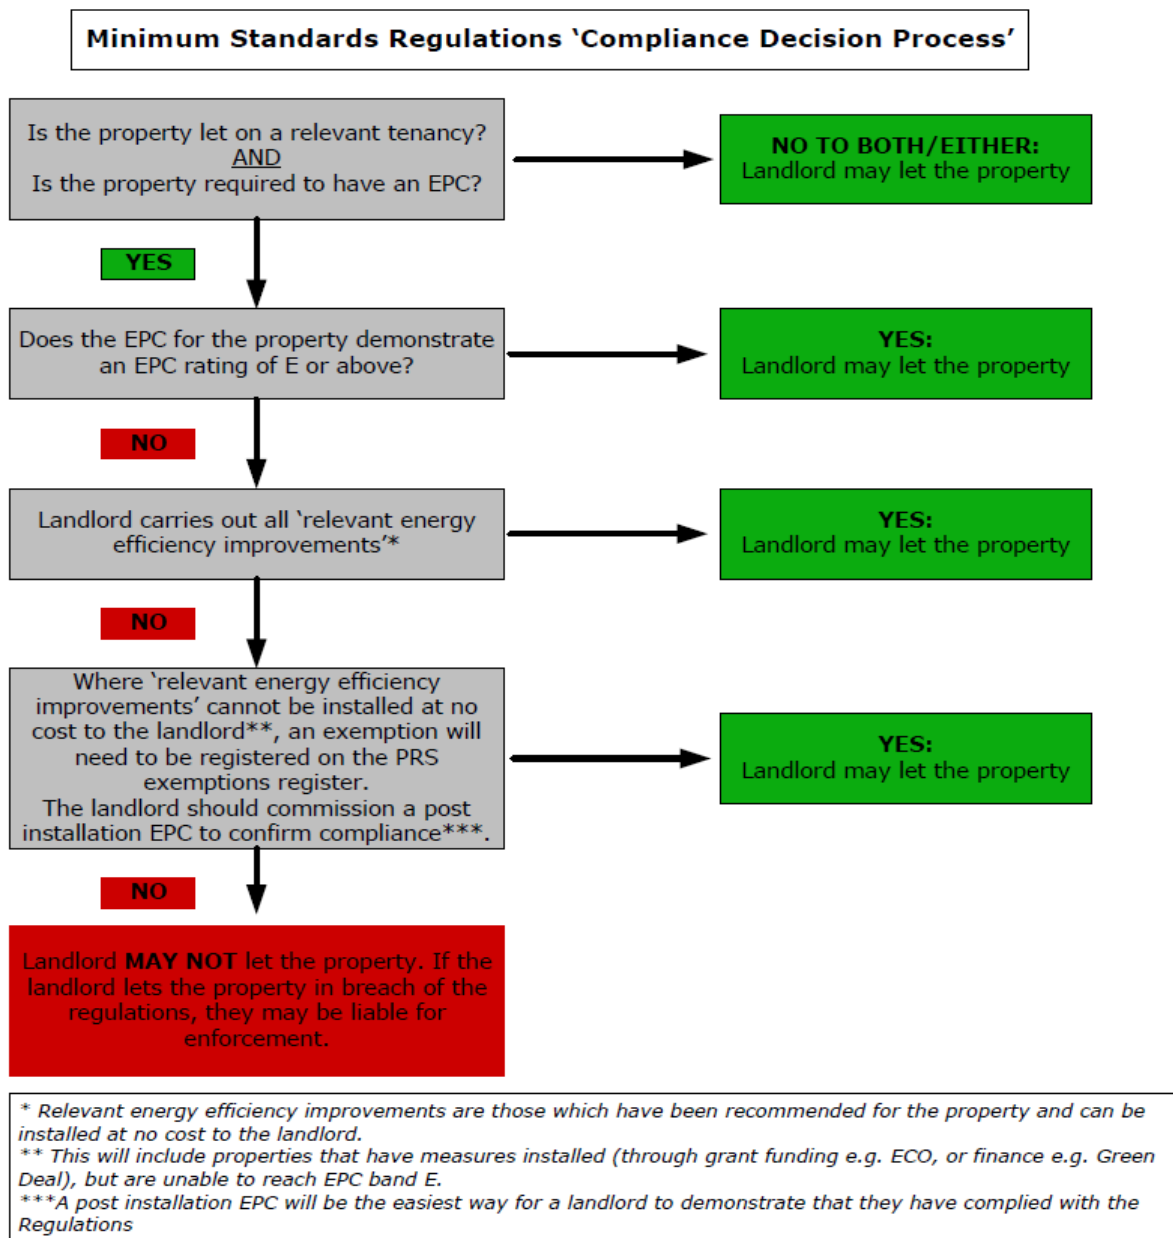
Minimum Standards Regulations ‘Compliance Decision Process’

Is the property let on a relevant tenancy?
AND
Is the property required to have an EPC?

NO TO BOTH/EITHER:
Landlord may let the property

YES

Does the EPC for the property demonstrate an EPC rating of E or above?

YES:
Landlord may let the property

NO

Landlord carries out all ‘relevant energy efficiency improvements’*

YES:
Landlord may let the property

NO

Where ‘relevant energy efficiency improvements’ cannot be installed at no cost to the landlord**, an exemption will need to be registered on the PRS exemptions register.
The landlord should commission a post installation EPC to confirm compliance***.

YES:
Landlord may let the property

NO

Landlord **MAY NOT** let the property. If the landlord lets the property in breach of the regulations, they may be liable for enforcement.

* Relevant energy efficiency improvements are those which have been recommended for the property and can be installed at no cost to the landlord.
** This will include properties that have measures installed (through grant funding e.g. ECO, or finance e.g. Green Deal), but are unable to reach EPC band E.
***A post installation EPC will be the easiest way for a landlord to demonstrate that they have complied with the Regulations